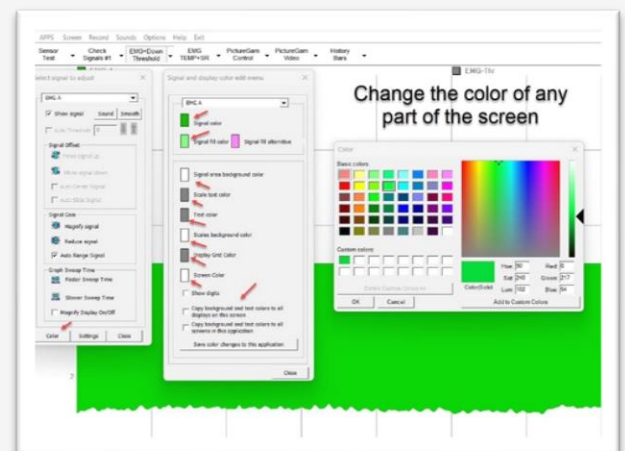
APPS Screen Record Sounds Options Help Exit

Sensor Test | Check Signals #1 | EMG+Down Threshold | EMG TEMP+SIR | PictureGam Control | PictureGam Video | History Bars

EMG-1hr

Change the color of any part of the screen

Select signal to adjust

EMG A

Show signal Sound Smooth

Auto Threshold

Signal Offset
Move signal up
Move signal down
Auto Center Signal
Auto Slide Signal

Signal Gain
Magnify signal
Reduce signal
Auto Range Signal

Graph Sweep Time
Faster Sweep Time
Slower Sweep Time
Magnify Display On/Off

Color Settings Close

Signal and display color edit menu

EMG A

Signal color

Signal fill color Signal fill alternative

Signal area background color

Scale text color

Text color

Scales background color

Display Grid Color

Screen Color

Show digits

Copy background and text colors to all displays on this screen

Copy background and text colors to all screens in this application

Save color changes to this application

Close

Color

Basic colors:

Custom colors:

Define Custom Colors >>

OK Cancel

Color|Solid

Hue: 80 Red: 0
Sat: 240 Green: 217
Lum: 102 Blue: 54

Add to Custom Colors